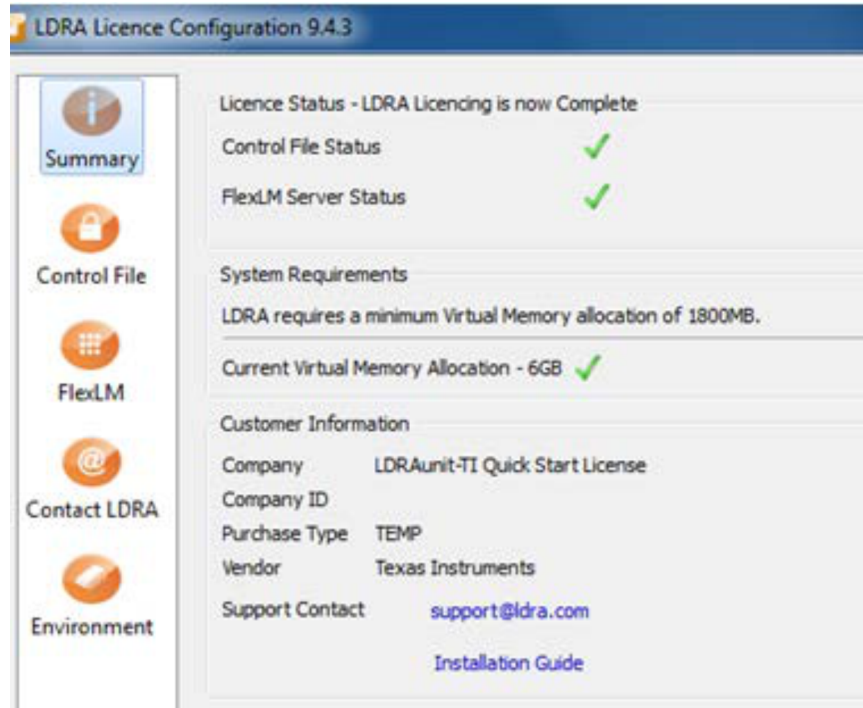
LDRA Licence Configuration 9.4.3

Summary

Control File

FlexLM

Contact LDRA

Environment

Licence Status - LDRA Licencing is now Complete

Control File Status

FlexLM Server Status

System Requirements

LDRA requires a minimum Virtual Memory allocation of 1800MB.

Current Virtual Memory Allocation - 6GB

Customer Information

| | |
|---|---|
| Company | LDRAunit-TI Quick Start License |
| Company ID | |
| Purchase Type | TEMP |
| Vendor | Texas Instruments |
| Support Contact | support@ldra.com |

Installation Guide